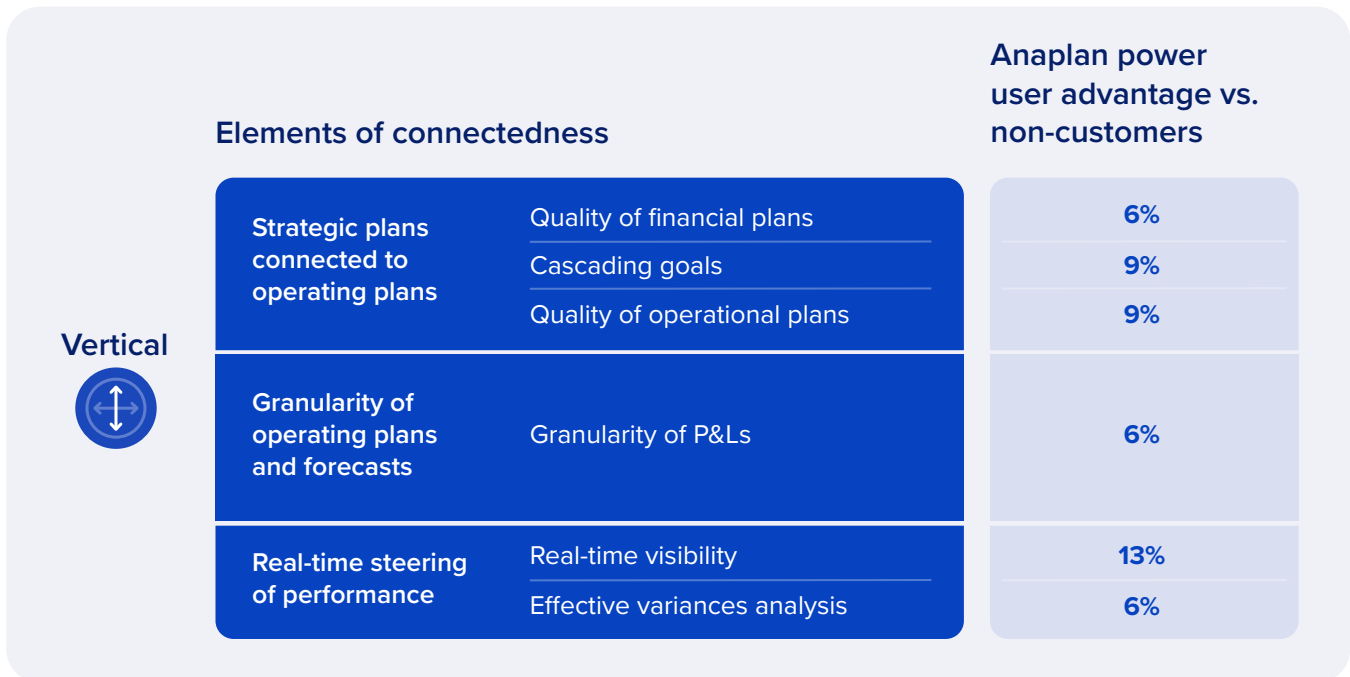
Vertical

| | Elements of connectedness | Anaplan power user advantage vs. non-customers |
|---|---|---|
| Strategic plans connected to operating plans | Quality of financial plans | 6% |
| | Cascading goals | 9% |
| | Quality of operational plans | 9% |
| Granularity of operating plans and forecasts | Granularity of P&Ls | 6% |
| Real-time steering of performance | Real-time visibility | 13% |
| | Effective variances analysis | 6% |